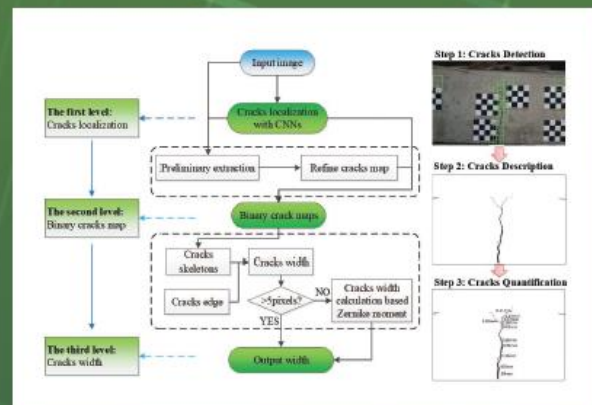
Input image

The first level:
Cracks localization

Cracks localization with CNNs

Preliminary extraction

Refine cracks map

The second level:
Binary cracks map

Binary crack maps

Cracks skeletons

Cracks width

Cracks edge

>5pixels?

NO

Cracks width calculation based Zernike moment

YES

The third level:
Cracks width

Output width

Step 1: Cracks Detection

Step 2: Cracks Description

Step 3: Cracks Quantification

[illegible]